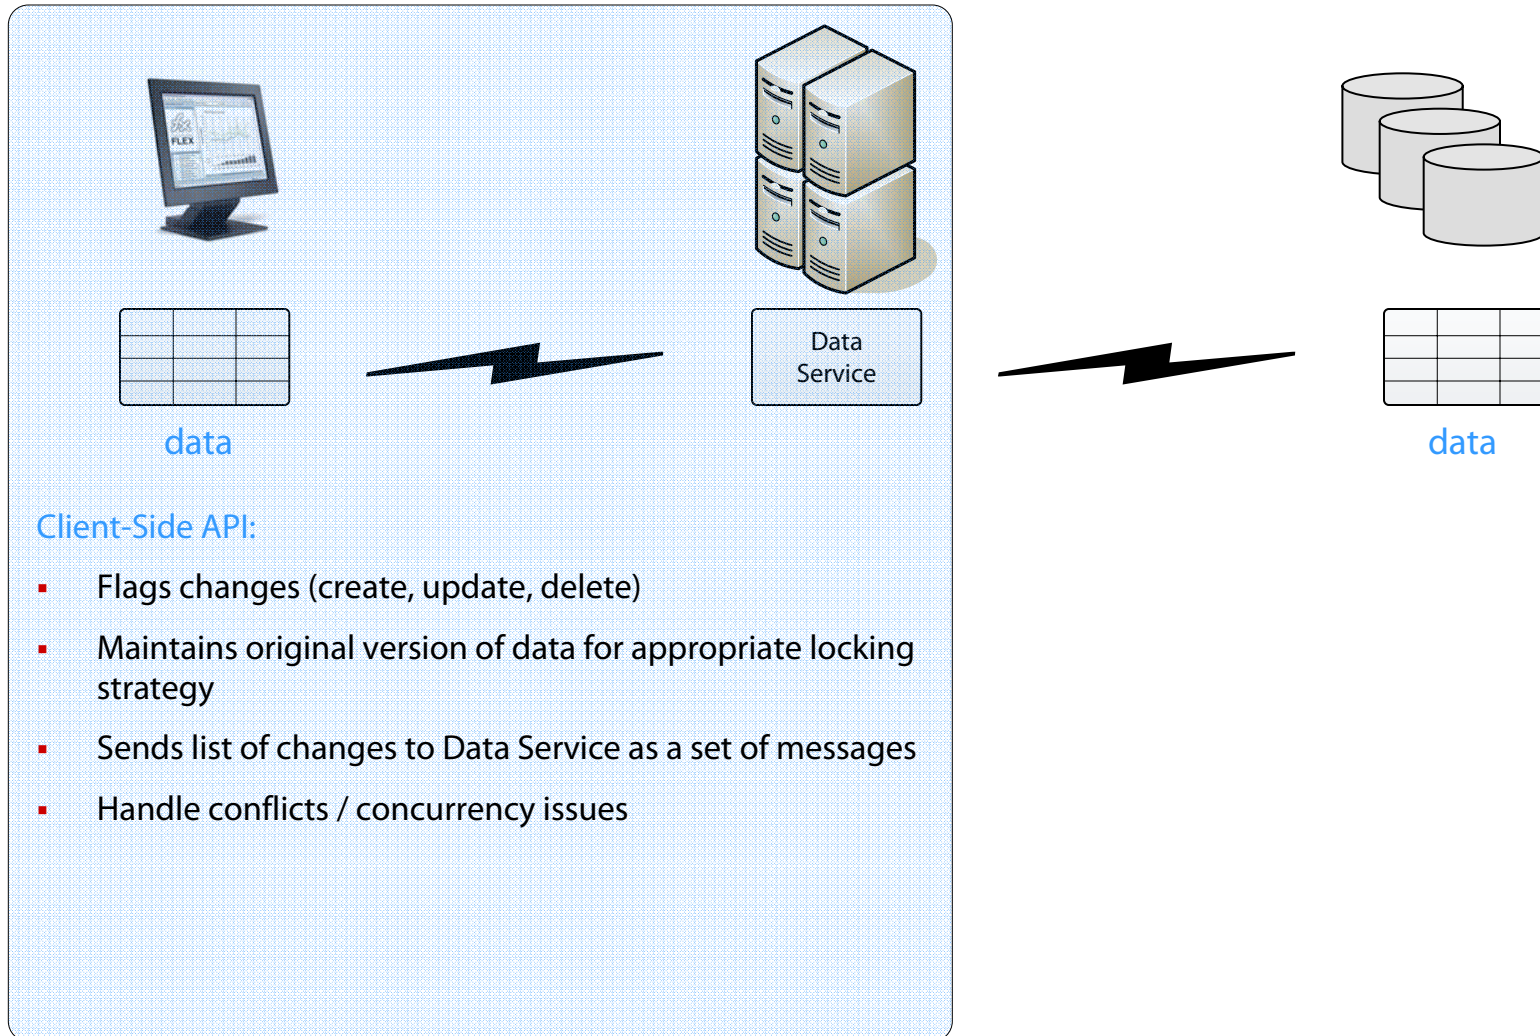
FLEX

Data Service

data

data

Client-Side API:

- Flags changes (create, update, delete)
- Maintains original version of data for appropriate locking strategy
- Sends list of changes to Data Service as a set of messages
- Handle conflicts / concurrency issues